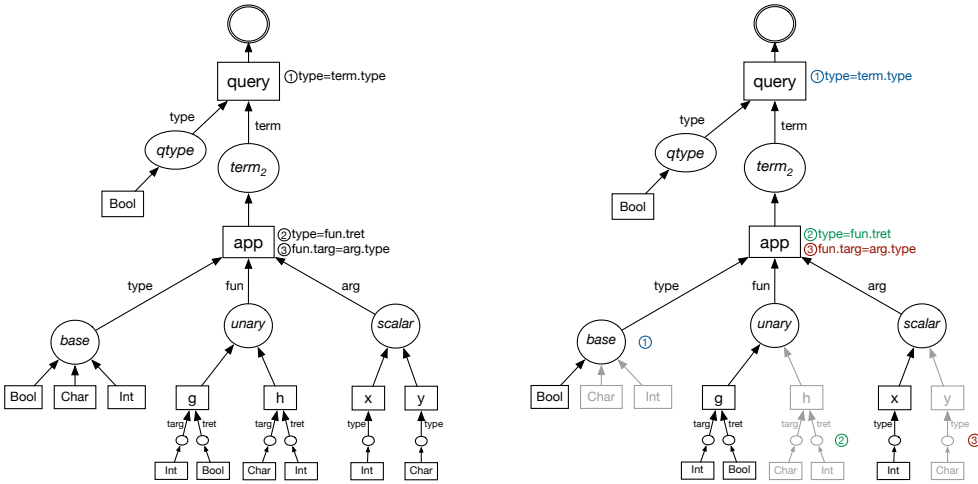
query
①type=term.type
type
term
qtype
term$_2$
Bool
app
②type=fun.tret
③fun.targ=arg.type
type
fun
arg
base
unary
scalar
Bool
Char
Int
g
h
x
y
targ
tret
targ
tret
type
type
Int
Bool
Char
Int
Int
Char

query
①type=term.type
type
term
qtype
term$_2$
Bool
app
②type=fun.tret
③fun.targ=arg.type
type
fun
arg
base
①
unary
scalar
Bool
Char
Int
g
h
x
y
targ
tret
targ
tret
type
type
②
③
Int
Bool
Char
Int
Int
Char